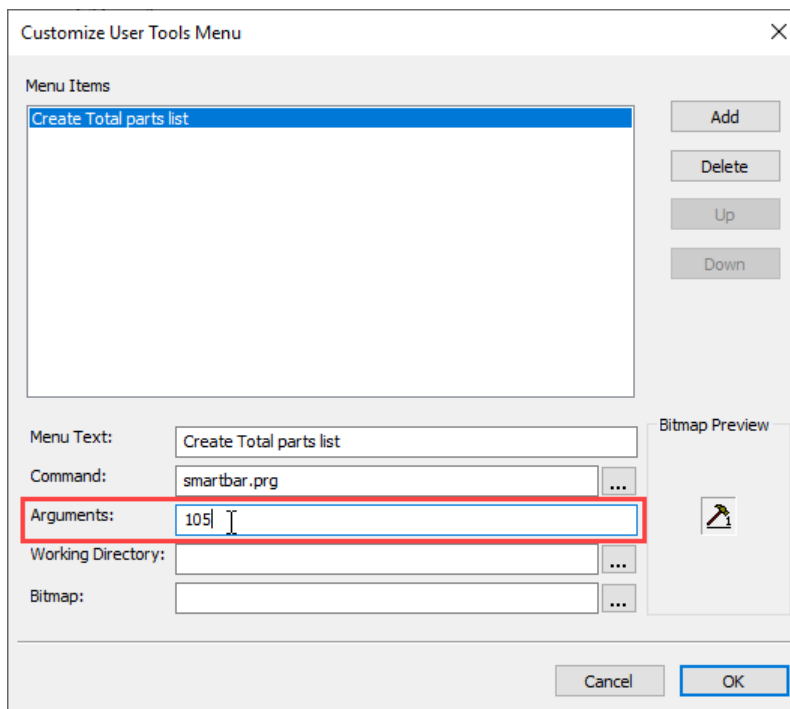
Customize User Tools Menu

Menu Items

Create Total parts list

Add

Delete

Up

Down

Menu Text: Create Total parts list

Command: smartbar.prg ...

Arguments: 105

Working Directory: ...

Bitmap: ...

Bitmap Preview

Cancel

OK